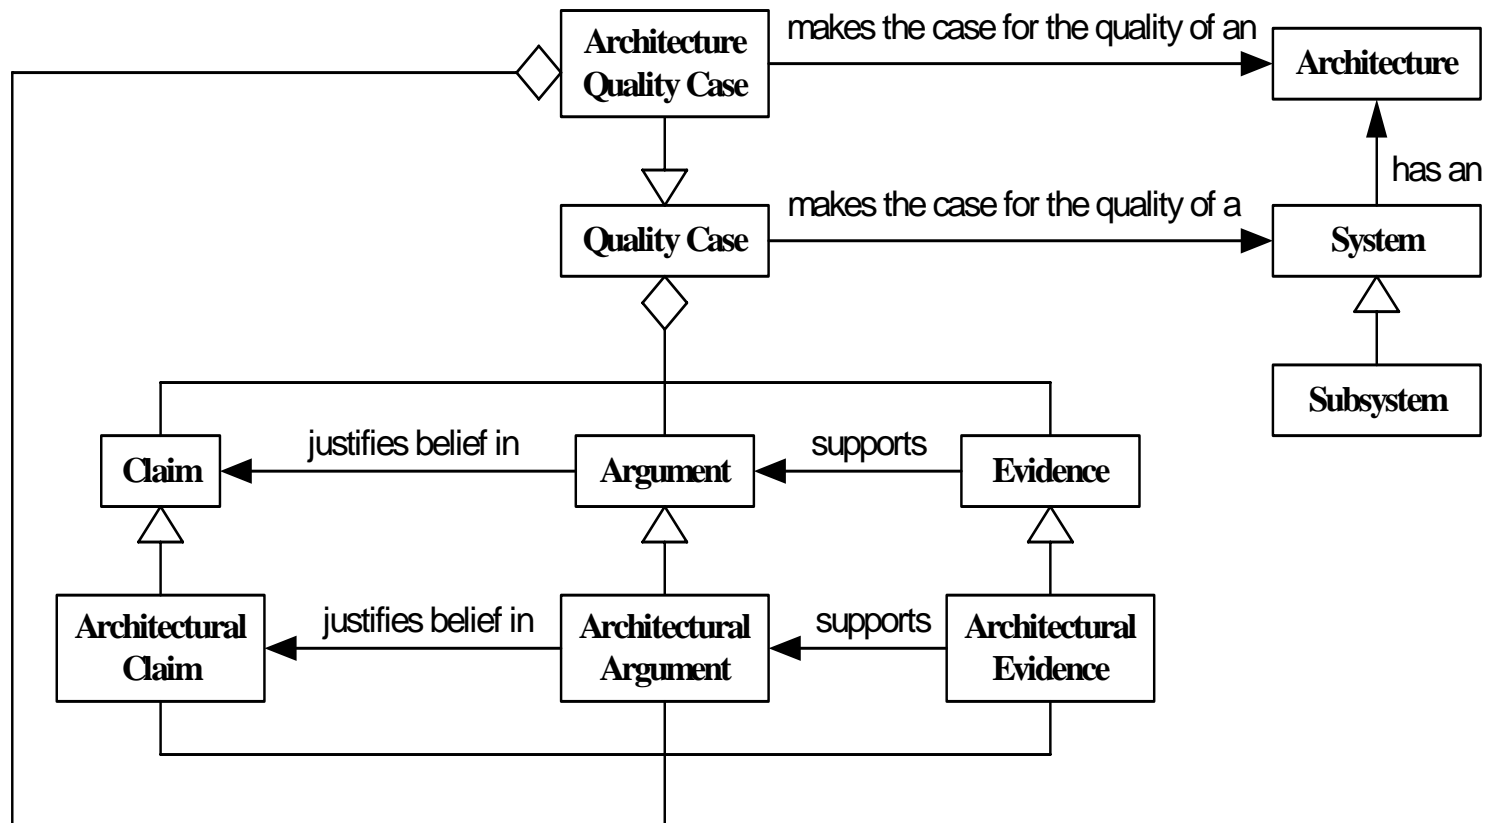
Architecture Quality Case
makes the case for the quality of an
Architecture
has an
Quality Case
makes the case for the quality of a
System
Subsystem
Claim
justifies belief in
Argument
supports
Evidence
Architectural Claim
justifies belief in
Architectural Argument
supports
Architectural Evidence